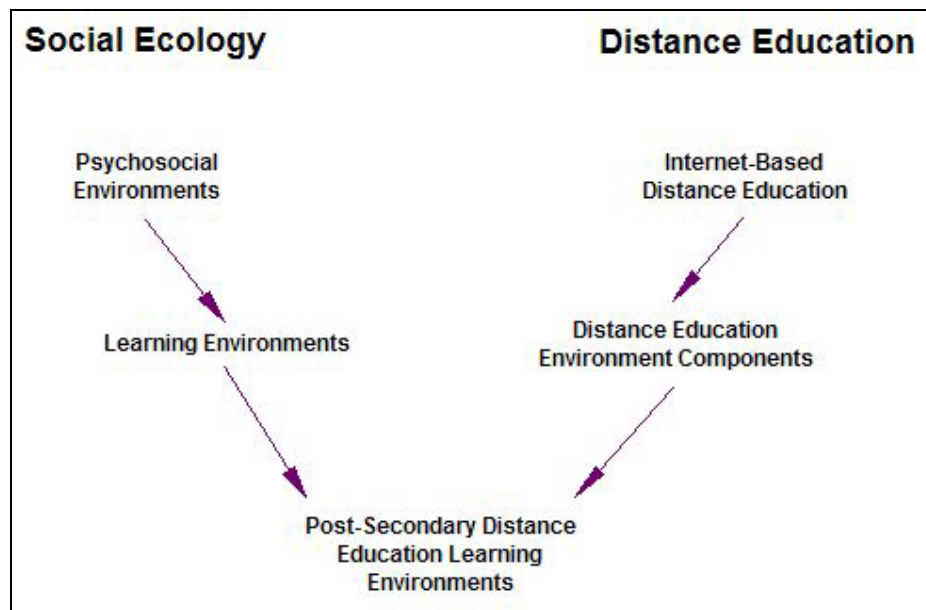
Social Ecology

Distance Education

Psychosocial Environments

Internet-Based Distance Education

Learning Environments

Distance Education Environment Components

Post-Secondary Distance Education Learning Environments